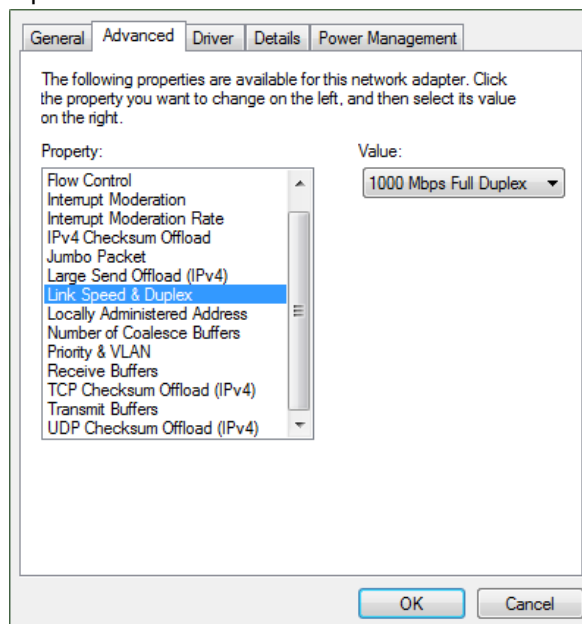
General | Advanced | Driver | Details | Power Management

The following properties are available for this network adapter. Click the property you want to change on the left, and then select its value on the right.

Property:

Flow Control
Interrupt Moderation
Interrupt Moderation Rate
IPv4 Checksum Offload
Jumbo Packet
Large Send Offload (IPv4)
Link Speed & Duplex
Locally Administered Address
Number of Coalesce Buffers
Priority & VLAN
Receive Buffers
TCP Checksum Offload (IPv4)
Transmit Buffers
UDP Checksum Offload (IPv4)

Value:

1000 Mbps Full Duplex

OK
Cancel